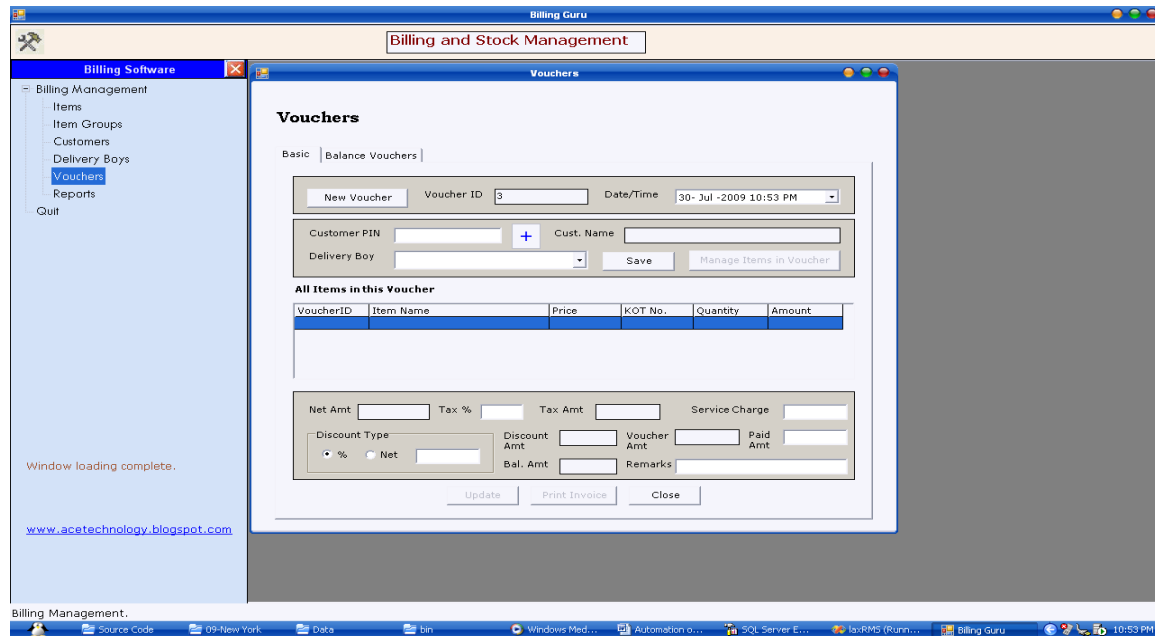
Billing Guru

Billing and Stock Management

Billing Software

Billing Management
Items
Item Groups
Customers
Delivery Boys
Vouchers
Reports
Quit

Window loading complete.

www.acetechnology.blogspot.com

Vouchers

Vouchers

Basic | Balance Vouchers

New Voucher | Voucher ID | 3 | Date/Time | 30- Jul -2009 10:53 PM

Customer PIN | + | Cust. Name

Delivery Boy | Save | Manage Items in Voucher

All Items in this Voucher

| VoucherID | Item Name | Price | KOT No. | Quantity | Amount |
|---|---|---|---|---|---|
| | | | | | |

Net Amt | Tax % | Tax Amt | Service Charge

Discount Type
%
Net

Discount Amt | Voucher Amt | Paid Amt

Bal. Amt | Remarks

Update | Print Invoice | Close

Billing Management.

Source Code | 09-New York | Data | bin | Windows Med... | Automation o... | SQL Server E... | laxRMS (Runn... | Billing Guru | 10:53 PM